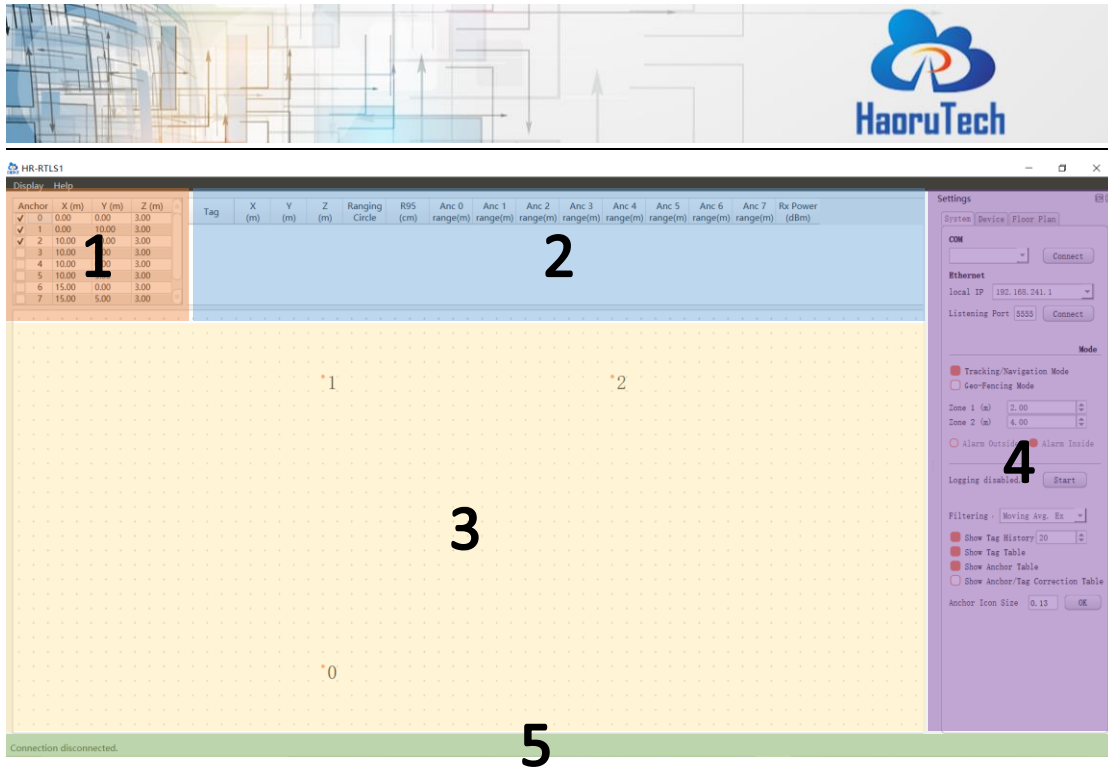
HaoruTech

HR-RTLS1

Display Help

| Anchor | X (m) | Y (m) | Z (m) |
|---|---|---|---|
| ✓ 0 | 0.00 | 0.00 | 3.00 |
| ✓ 1 | 0.00 | 10.00 | 3.00 |
| ✓ 2 | 10.00 | 10.00 | 3.00 |
| 3 | 10.00 | 0.00 | 3.00 |
| 4 | 10.00 | 0.00 | 3.00 |
| 5 | 10.00 | 0.00 | 3.00 |
| 6 | 15.00 | 0.00 | 3.00 |
| 7 | 15.00 | 5.00 | 3.00 |

1

| Tag | X (m) | Y (m) | Z (m) | Ranging Circle | R95 (cm) | Anc 0 range(m) | Anc 1 range(m) | Anc 2 range(m) | Anc 3 range(m) | Anc 4 range(m) | Anc 5 range(m) | Anc 6 range(m) | Anc 7 range(m) | Rx Power (dBm) |
|---|---|---|---|---|---|---|---|---|---|---|---|---|---|---|

2

1 2

3

0

Settings

System Device Floor Plan

COM

Connect

Ethernet

local IP 192.168.241.1

Listening Port 5533 Connect

Mode

Tracking/Navigation Mode

Geo-Fencing Mode

Zone 1 (m) 2.00

Zone 2 (m) 4.00

Alarm Outside Alarm Inside

4

Logging disabled Start

Filtering : Moving Avg. Ex

Show Tag History 20

Show Tag Table

Show Anchor Table

Show Anchor/Tag Correction Table

Anchor Icon Size 0.13 OK

Connection disconnected.

5